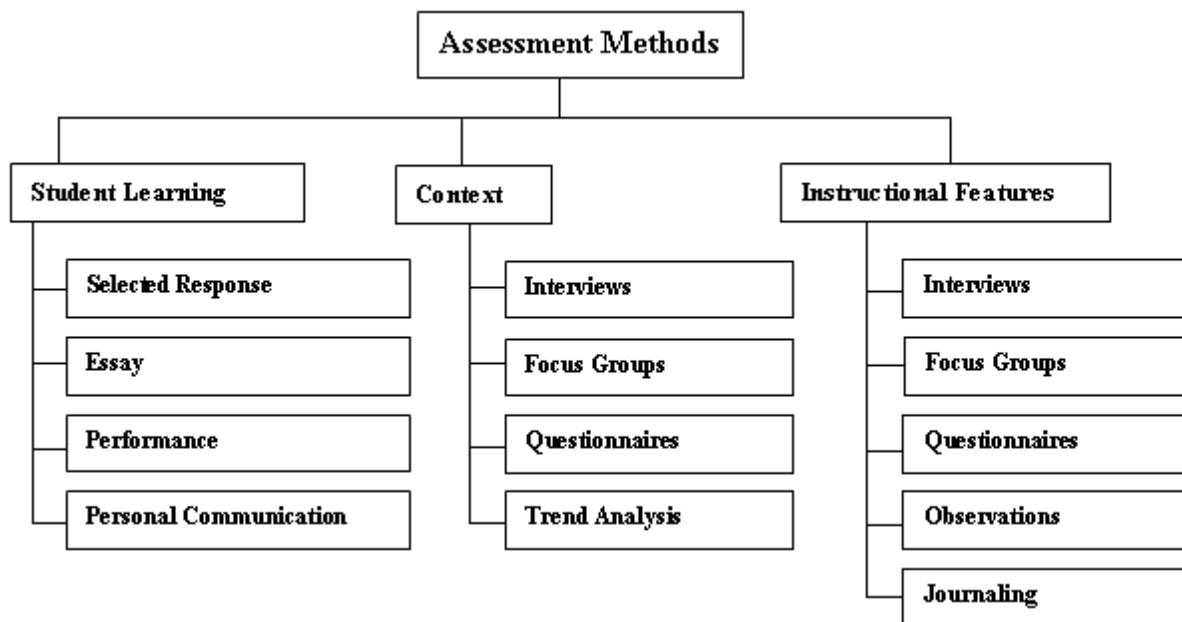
Assessment Methods

Student Learning

Selected Response

Essay

Performance

Personal Communication

Context

Interviews

Focus Groups

Questionnaires

Trend Analysis

Instructional Features

Interviews

Focus Groups

Questionnaires

Observations

Journaling